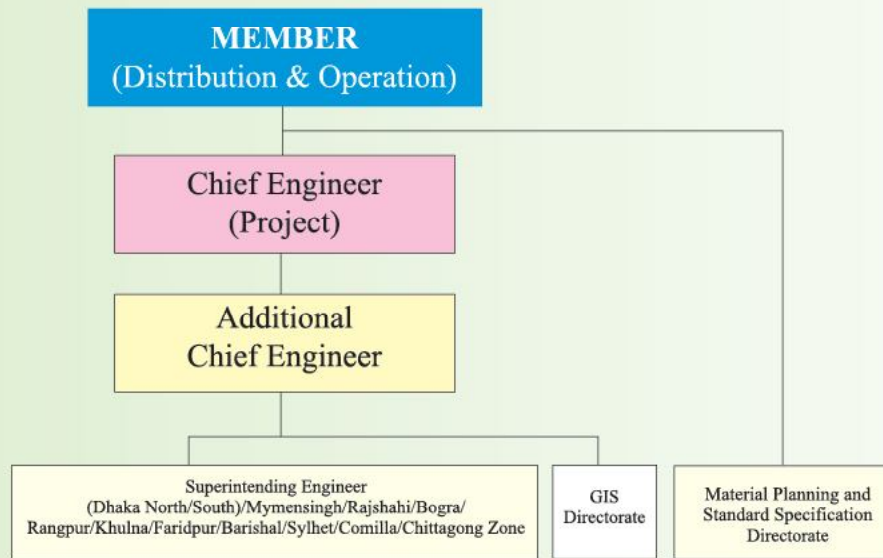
MEMBER
(Distribution & Operation)

Chief Engineer
(Project)

Additional
Chief Engineer

Superintending Engineer
(Dhaka North/South)/Mymensingh/Rajshahi/Bogra/
Rangpur/Khulna/Faridpur/Barishal/Sylhet/Comilla/Chittagong Zone

GIS
Directorate

Material Planning and
Standard Specification
Directorate